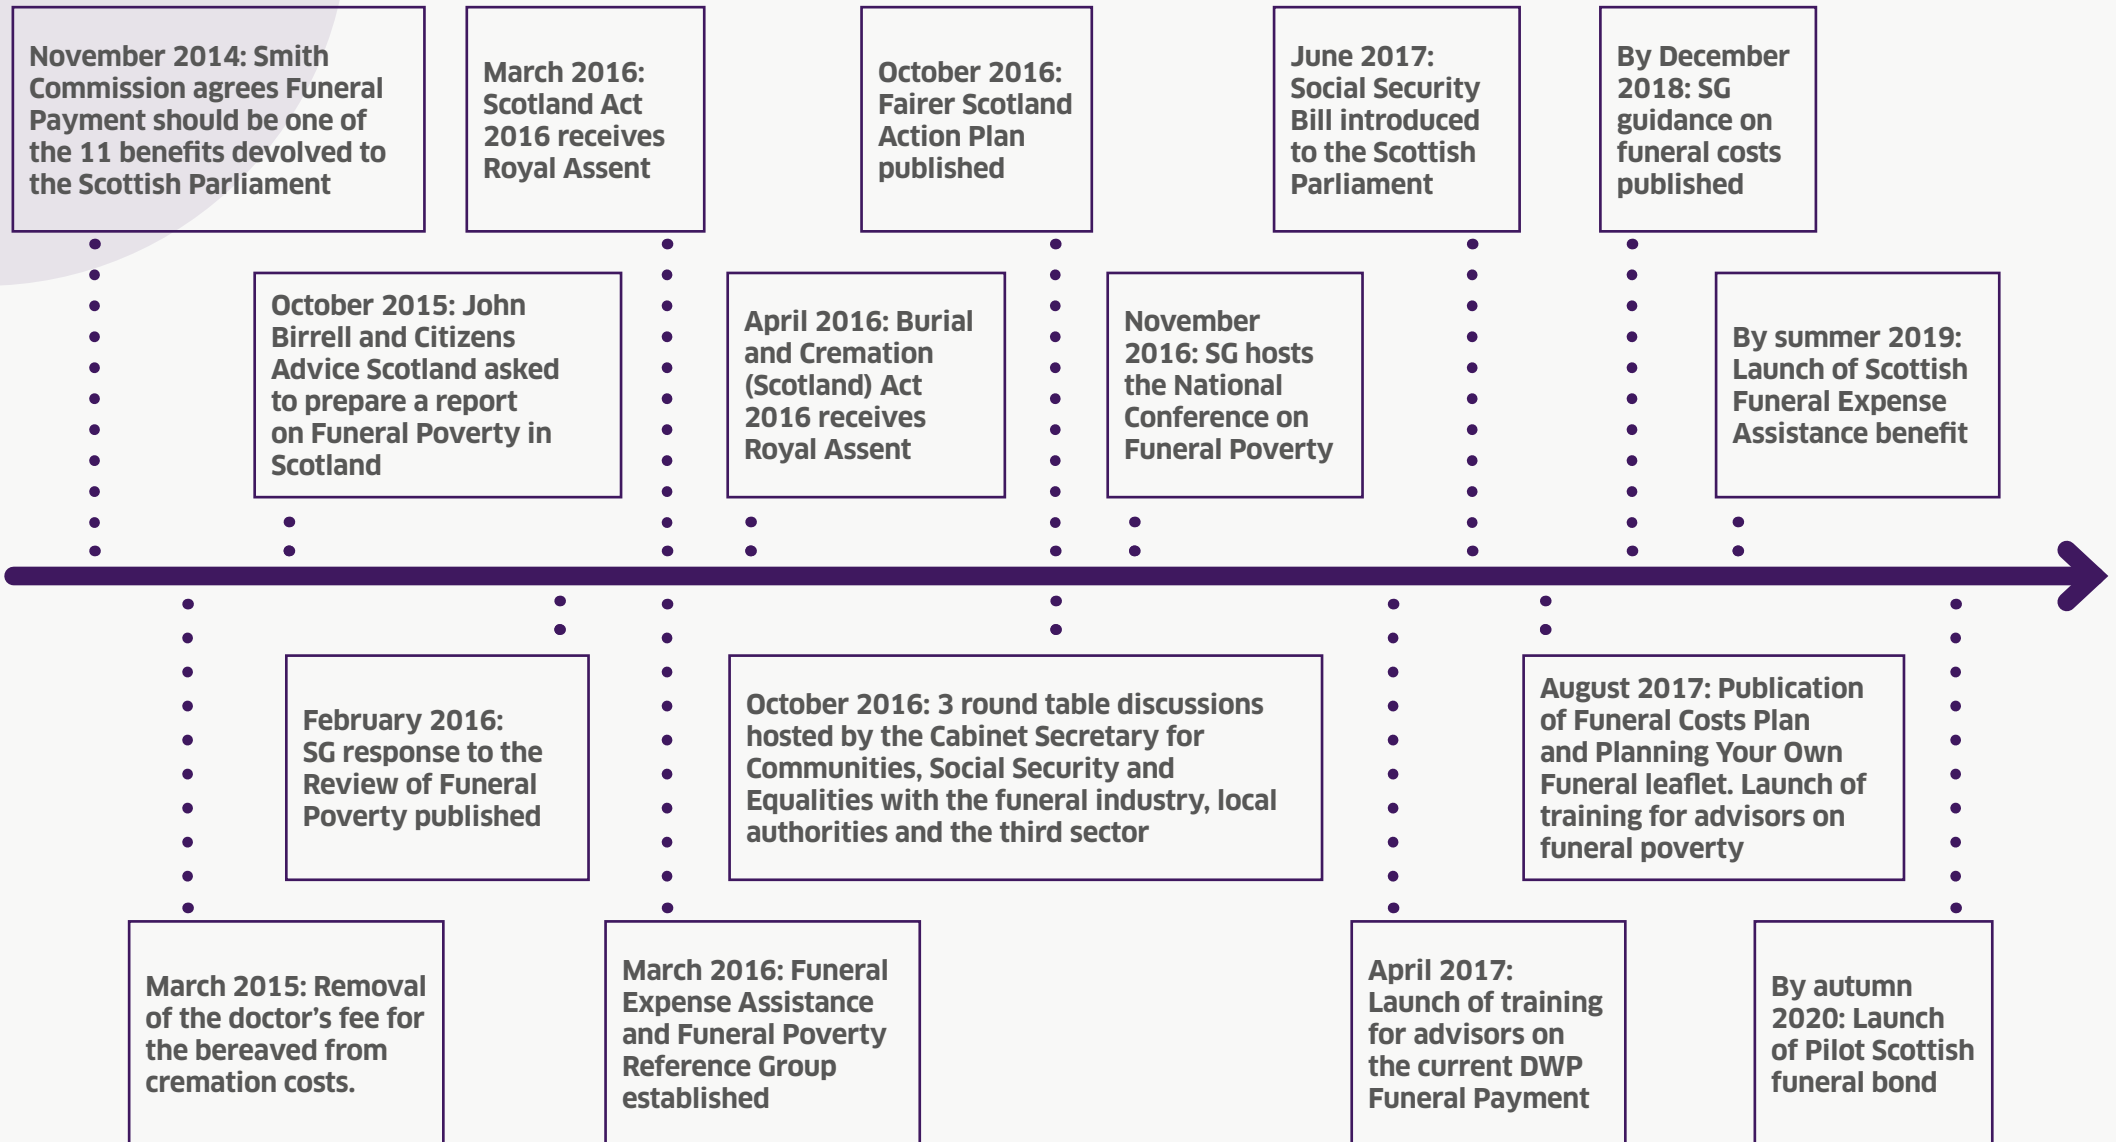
November 2014: Smith Commission agrees Funeral Payment should be one of the 11 benefits devolved to the Scottish Parliament

March 2016: Scotland Act 2016 receives Royal Assent

October 2016: Fairer Scotland Action Plan published

June 2017: Social Security Bill introduced to the Scottish Parliament

By December 2018: SG guidance on funeral costs published

October 2015: John Birrell and Citizens Advice Scotland asked to prepare a report on Funeral Poverty in Scotland

April 2016: Burial and Cremation (Scotland) Act 2016 receives Royal Assent

November 2016: SG hosts the National Conference on Funeral Poverty

By summer 2019: Launch of Scottish Funeral Expense Assistance benefit

February 2016: SG response to the Review of Funeral Poverty published

October 2016: 3 round table discussions hosted by the Cabinet Secretary for Communities, Social Security and Equalities with the funeral industry, local authorities and the third sector

August 2017: Publication of Funeral Costs Plan and Planning Your Own Funeral leaflet. Launch of training for advisors on funeral poverty

March 2015: Removal of the doctor's fee for the bereaved from cremation costs.

March 2016: Funeral Expense Assistance and Funeral Poverty Reference Group established

April 2017: Launch of training for advisors on the current DWP Funeral Payment

By autumn 2020: Launch of Pilot Scottish funeral bond